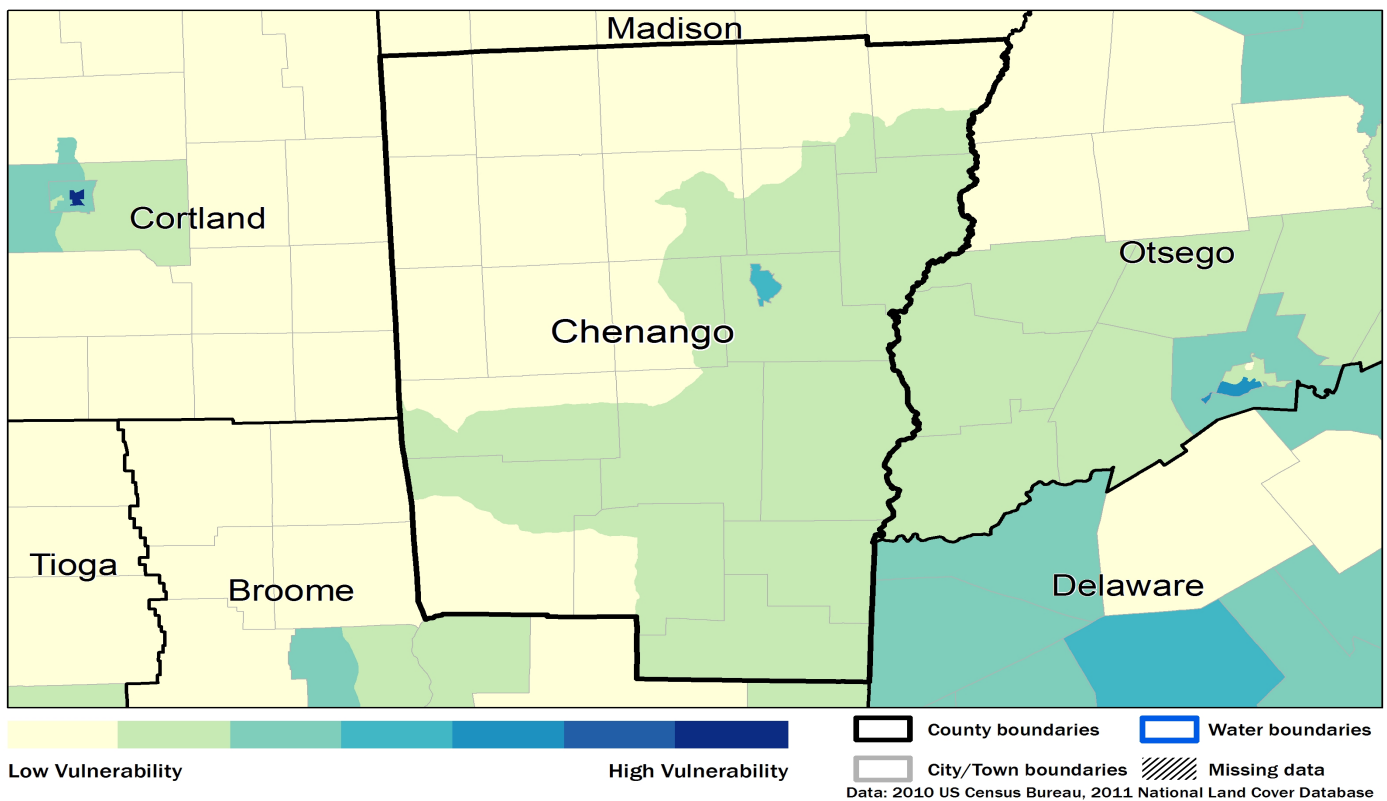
Madison

Cortland

Chenango

Otsego

Tioga

Broome

Delaware

Low Vulnerability

High Vulnerability

County boundaries

Water boundaries

City/Town boundaries

Missing data

Data: 2010 US Census Bureau, 2011 National Land Cover Database